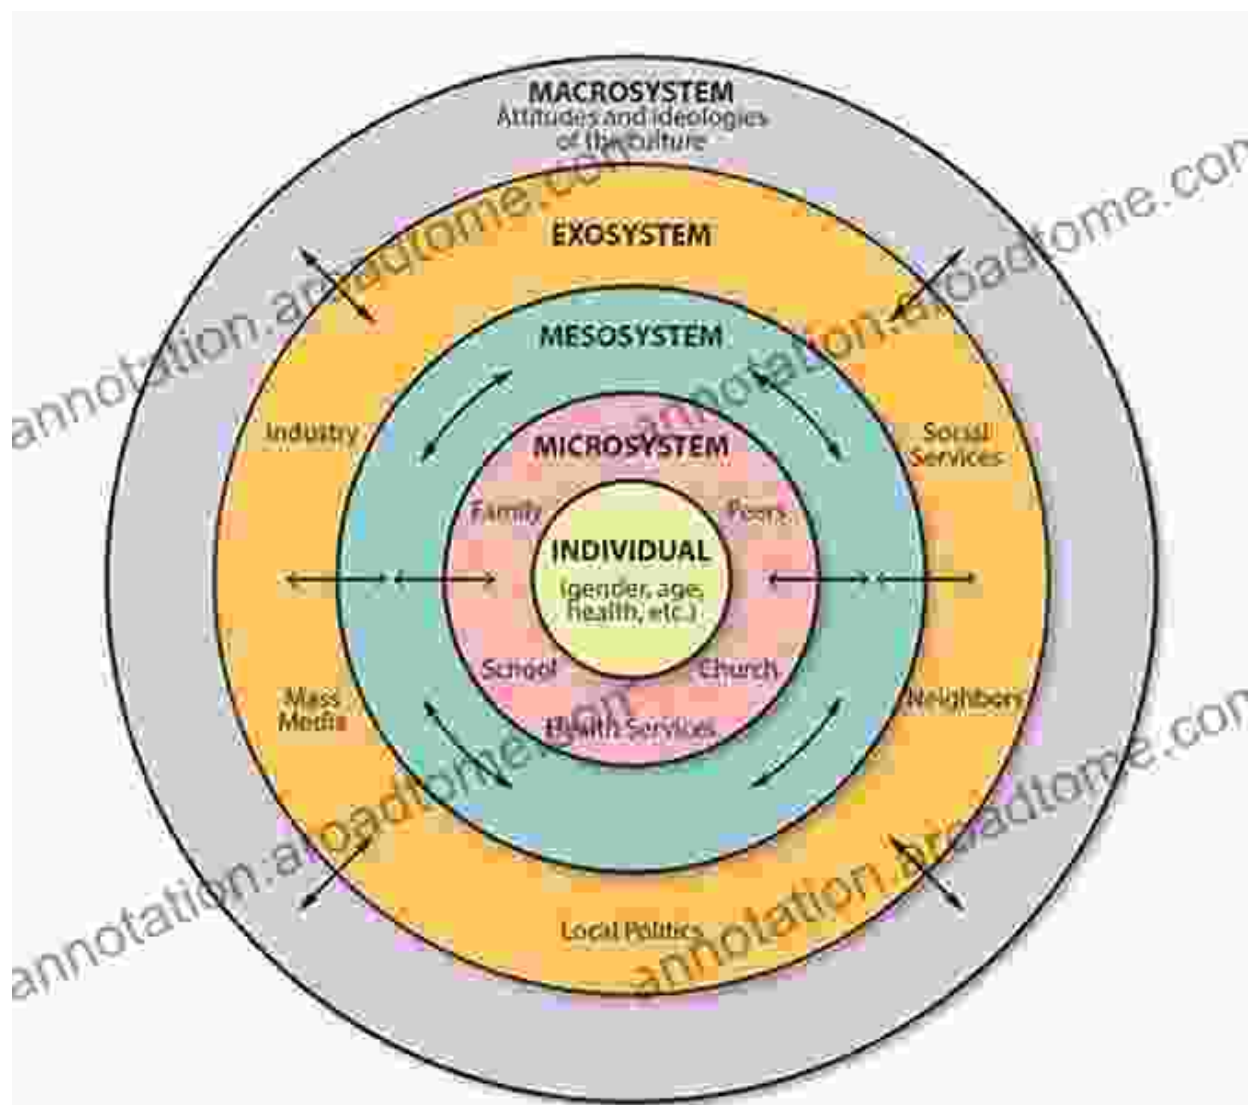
MACROSYSTEM
Attitudes and ideologies of the culture

EXOSYSTEM

MESOSYSTEM

MICROSYSTEM

Industry

Social Services

Family

Peers

INDIVIDUAL
(gender, age, health, etc.)

School

Church

Health Services

Mass Media

Neighbors

Local Politics

annotation.arroadtome.com
annotation.arroadtome.com
annotation.arroadtome.com
annotation.arroadtome.com
annotation.arroadtome.com